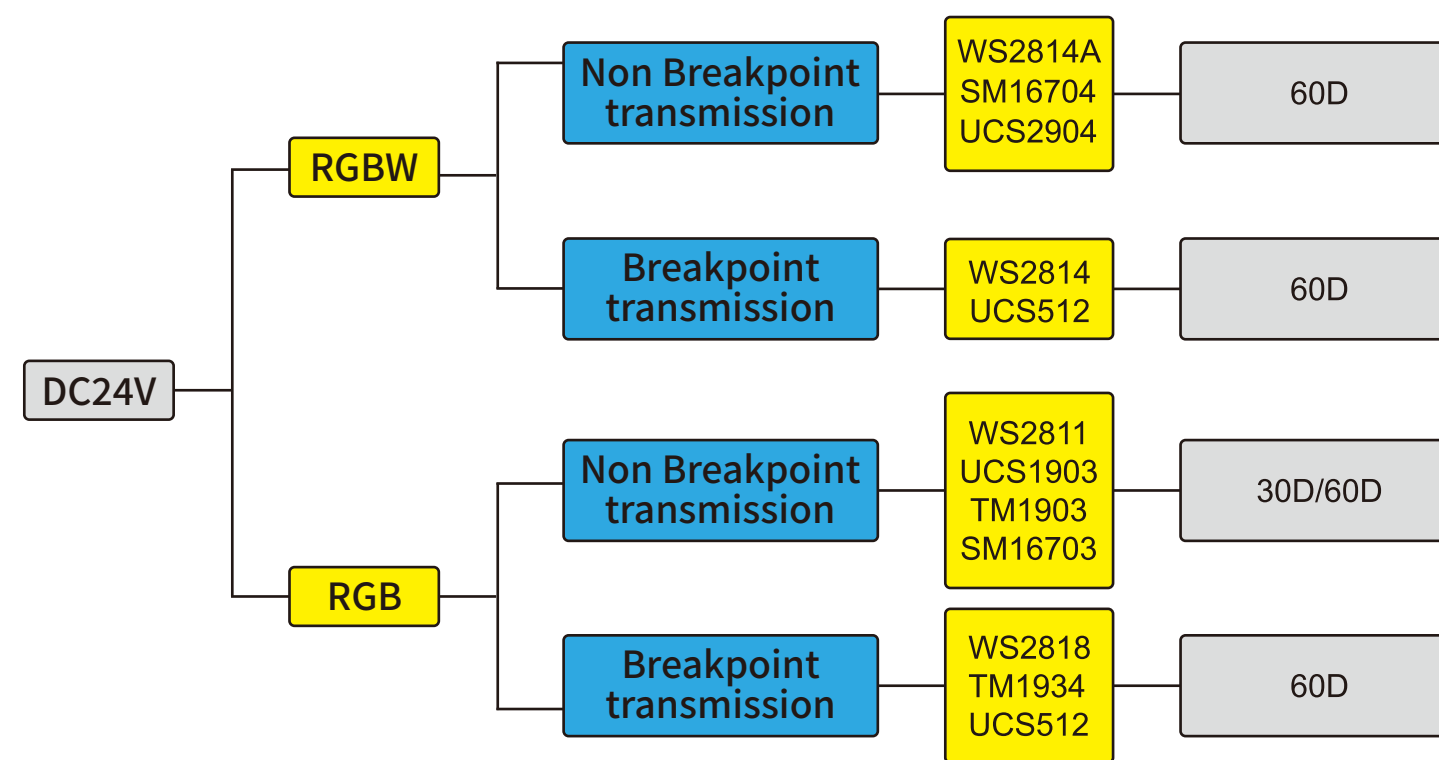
DC24V

RGBW

Non Breakpoint transmission

WS2814A
SM16704
UCS2904

60D

Breakpoint transmission

WS2814
UCS512

60D

RGB

Non Breakpoint transmission

WS2811
UCS1903
TM1903
SM16703

30D/60D

Breakpoint transmission

WS2818
TM1934
UCS512

60D